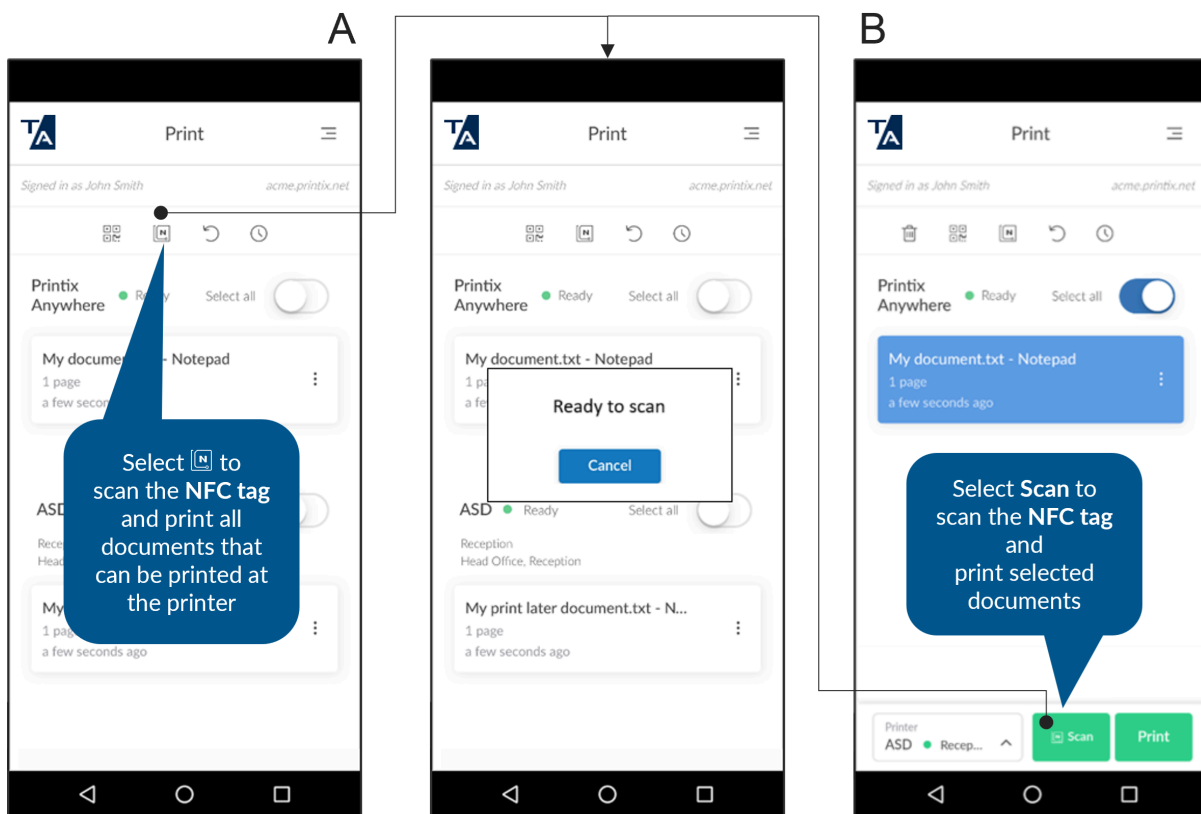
A

B

TA Print

Signed in as John Smith acme.printix.net

Printix Anywhere Ready Select all

My document - Notepad
1 page
a few second

Select [N] to scan the **NFC tag** and print all documents that can be printed at the printer

ASD

Recep
Head

My
1 page
a few seconds ago

TA Print

Signed in as John Smith acme.printix.net

Printix Anywhere Ready Select all

My document.txt - Notepad
1
a fe

Ready to scan

Cancel

ASD Ready Select all

Reception
Head Office, Reception

My print later document.txt - N...
1 page
a few seconds ago

TA Print

Signed in as John Smith acme.printix.net

Printix Anywhere Ready Select all

My document.txt - Notepad
1 page
a few seconds ago

Select **Scan** to scan the **NFC tag** and print selected documents

Printer
ASD Recep...

Scan

Print